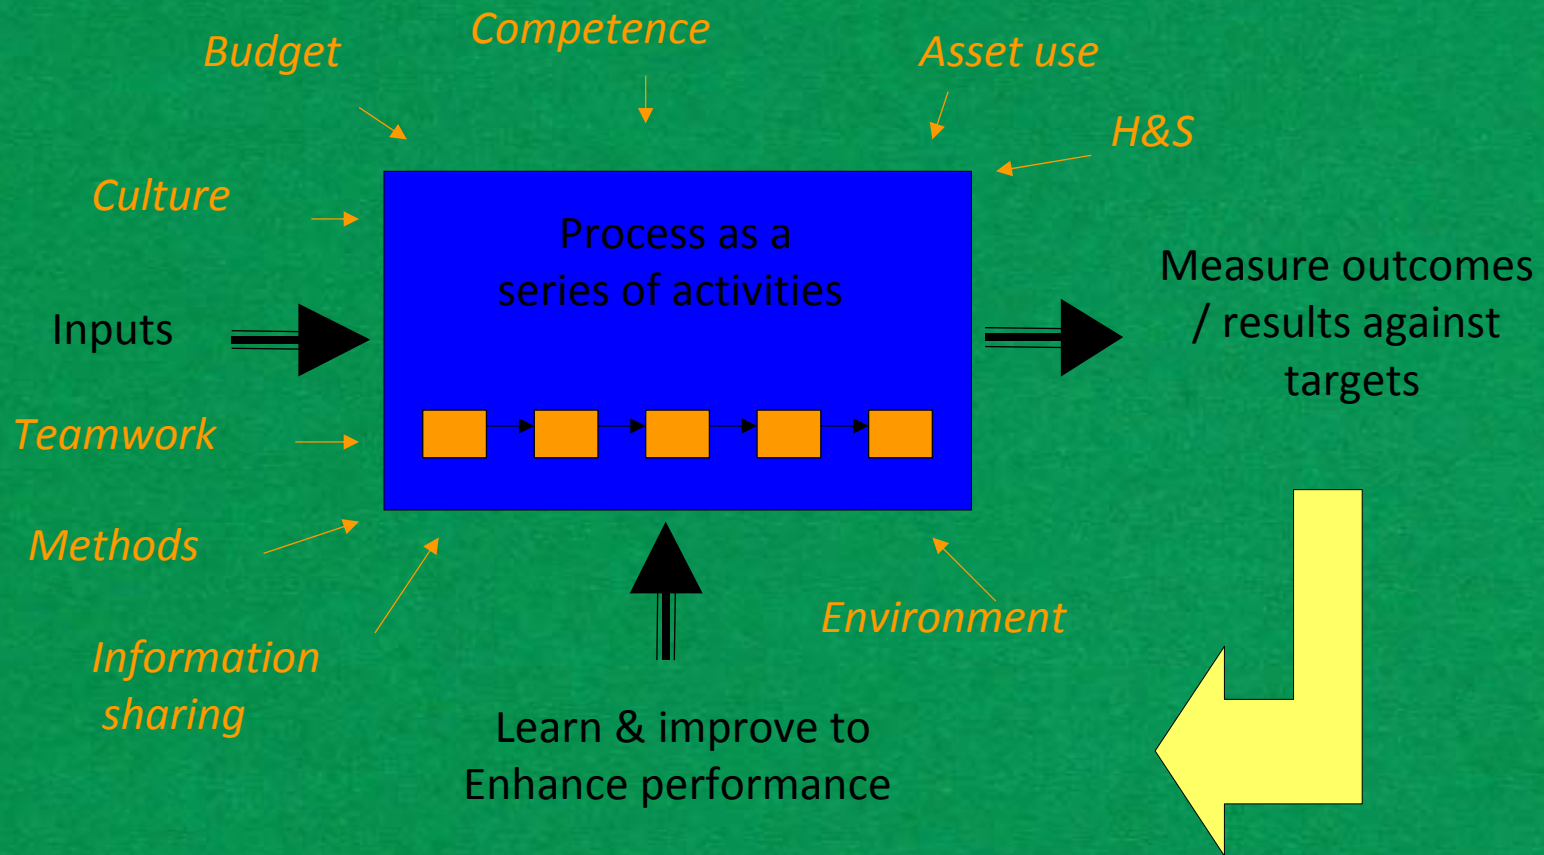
Budget

Competence

Asset use

H&S

Culture

Process as a series of activities

Inputs

Measure outcomes / results against targets

Teamwork

Methods

Information sharing

Environment

Learn & improve to Enhance performance